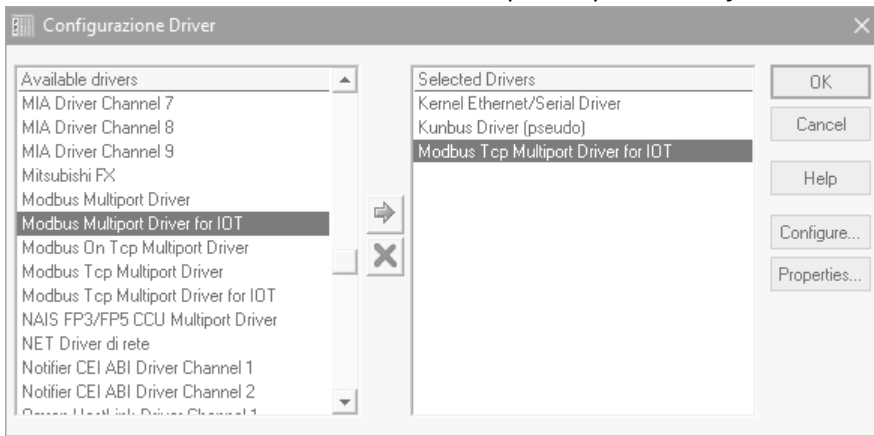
Configurazione Driver

Available drivers
MIA Driver Channel 7
MIA Driver Channel 8
MIA Driver Channel 9
Mitsubishi FX
Modbus Multiport Driver
Modbus Multiport Driver for IOT
Modbus On Tcp Multiport Driver
Modbus Tcp Multiport Driver
Modbus Tcp Multiport Driver for IOT
NAIS FP3/FP5 CCU Multiport Driver
NET Driver di rete
Notifier CEI ABI Driver Channel 1
Notifier CEI ABI Driver Channel 2
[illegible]

Selected Drivers
Kernel Ethernet/Serial Driver
Kunbus Driver (pseudo)
Modbus Tcp Multiport Driver for IOT

OK
Cancel
Help
Configure...
Properties...